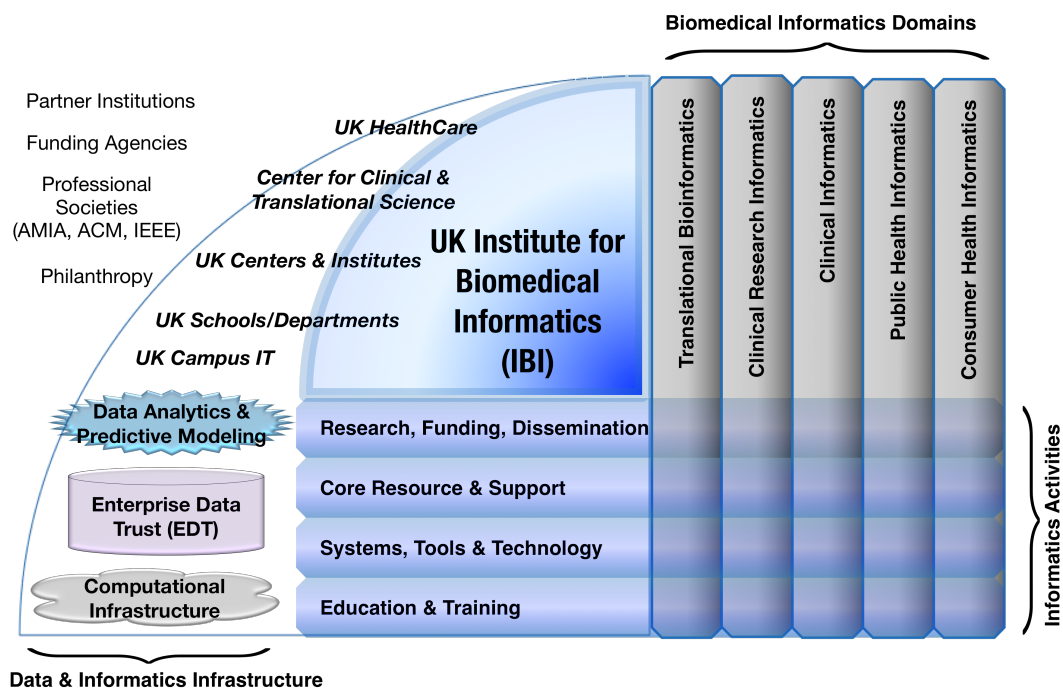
Biomedical Informatics Domains

Partner Institutions

Funding Agencies

Professional Societies (AMIA, ACM, IEEE)

Philanthropy

UK HealthCare

Center for Clinical & Translational Science

UK Centers & Institutes

UK Schools/Departments

UK Campus IT

UK Institute for Biomedical Informatics (IBI)

Translational Bioinformatics

Clinical Research Informatics

Clinical Informatics

Public Health Informatics

Consumer Health Informatics

Data Analytics & Predictive Modeling

Research, Funding, Dissemination

Enterprise Data Trust (EDT)

Core Resource & Support

Systems, Tools & Technology

Computational Infrastructure

Education & Training

Informatics Activities

Data & Informatics Infrastructure